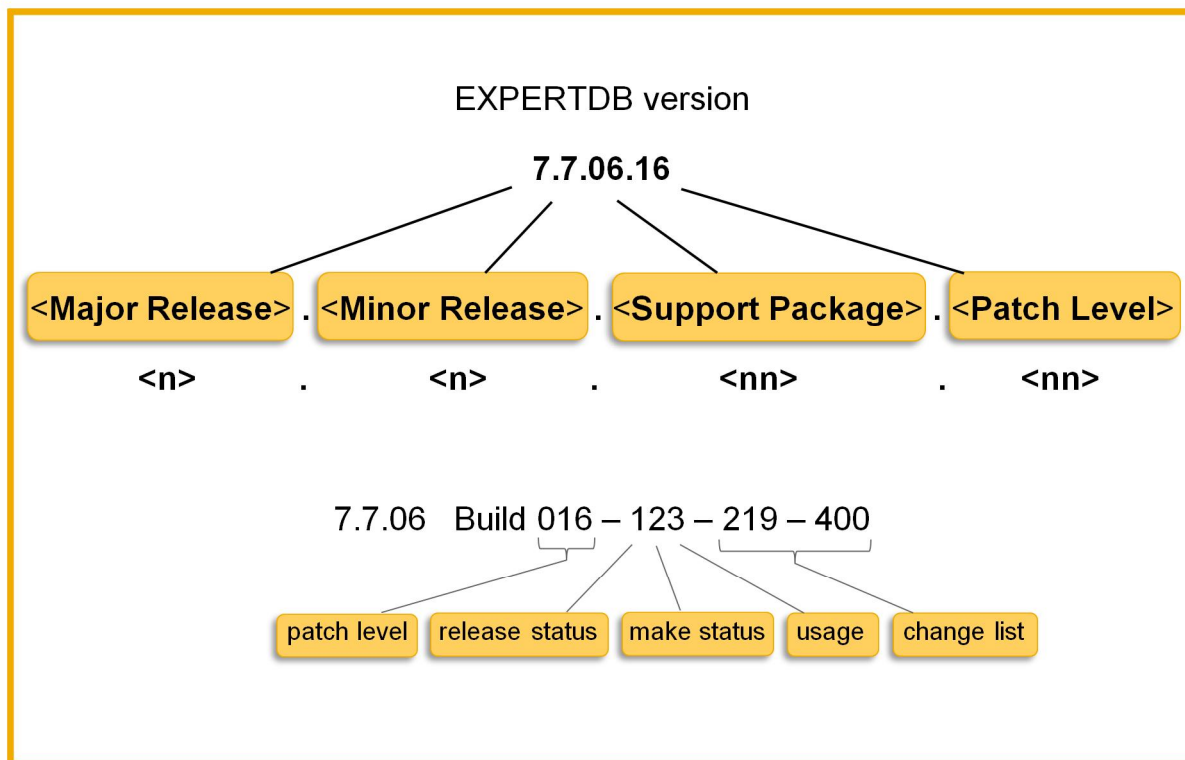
EXPERTDB version

7.7.06.16

<Major Release> . <Minor Release> . <Support Package> . <Patch Level>

<n> . <n> . <nn> . <nn>

7.7.06 Build 016 – 123 – 219 – 400

patch level release status make status usage change list